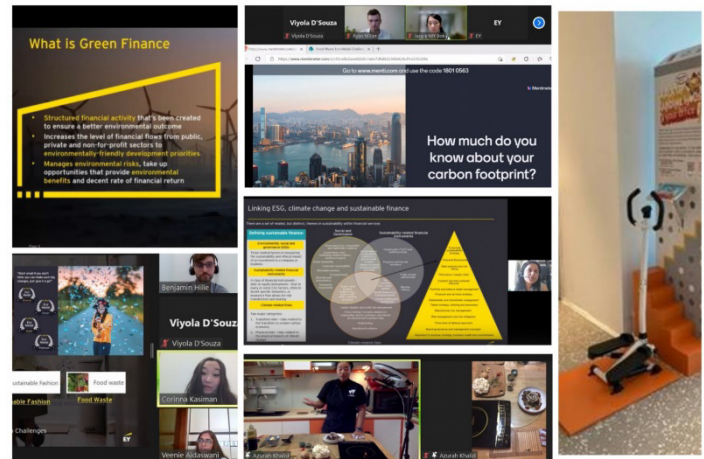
What is Green Finance

Structured financial activity that's been created to ensure a better environmental outcome

Increases the level of financial flows from public, private and non-for-profit sectors to environmentally-friendly development priorities

Manages environmental risks, take up opportunities that provide environmental benefits and decent rate of financial return

Viyola D'Souza

EY

Go to www.menti.com and use the code 1801 0563

Mentimeter

How much do you know about your carbon footprint?

Linking ESG, climate change and sustainable finance

Benjamin Hille

Viyola D'Souza

Viyola D'Souza

Corinna Kauman

Veenie Aldaswani

ustainable Fashion

Food waste

able Fashion

Food Waste

Challenges

EY

Azurah Khalid

Azurah Khalid